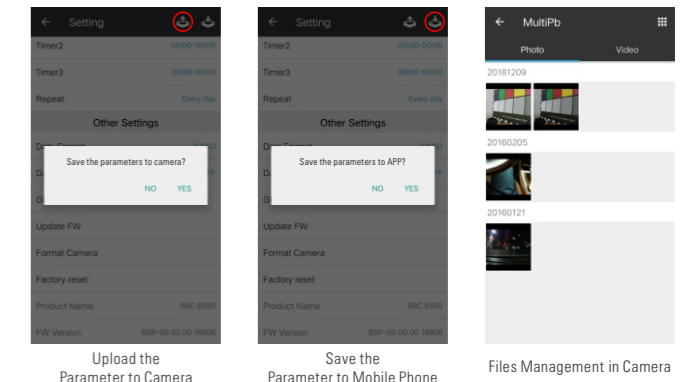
Setting

Timer2 00:00-00:00

Timer3 00:00-00:00

Repeat Every day

Other Settings

Save the parameters to camera?

NO YES

Update FW

Format Camera

Factory reset

Product Name SBC 6350

FW Version BSP-00.00.00 18806

Upload the Parameter to Camera

Setting

Timer2 00:00-00:00

Timer3 00:00-00:00

Repeat Every day

Other Settings

Save the parameters to APP?

NO YES

Update FW

Format Camera

Factory reset

Product Name SBC 6350

FW Version BSP-00.00.00 18806

Save the Parameter to Mobile Phone

MultiPb

Photo Video

20181209

20160205

20160121

Files Management in Camera